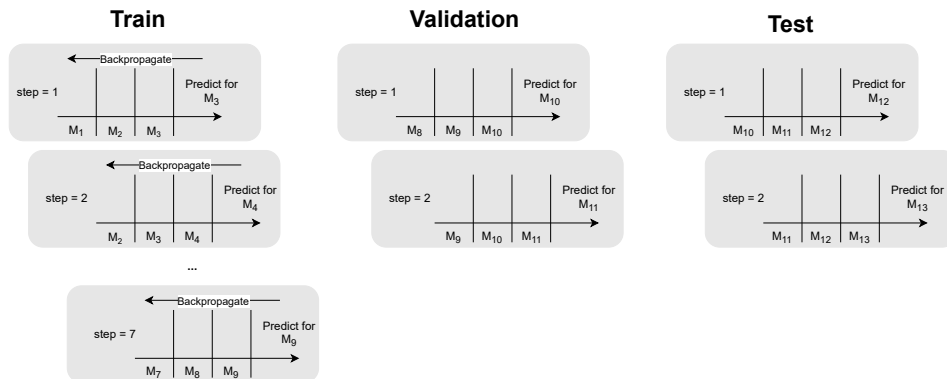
Train

Backpropagate

step = 1

Predict for $M_3$

$M_1$ $M_2$ $M_3$

Backpropagate

step = 2

Predict for $M_4$

$M_2$ $M_3$ $M_4$

...

Backpropagate

step = 7

Predict for $M_9$

$M_7$ $M_8$ $M_9$

Validation

step = 1

Predict for $M_{10}$

$M_8$ $M_9$ $M_{10}$

step = 2

Predict for $M_{11}$

$M_9$ $M_{10}$ $M_{11}$

Test

step = 1

Predict for $M_{12}$

$M_{10}$ $M_{11}$ $M_{12}$

step = 2

Predict for $M_{13}$

$M_{11}$ $M_{12}$ $M_{13}$